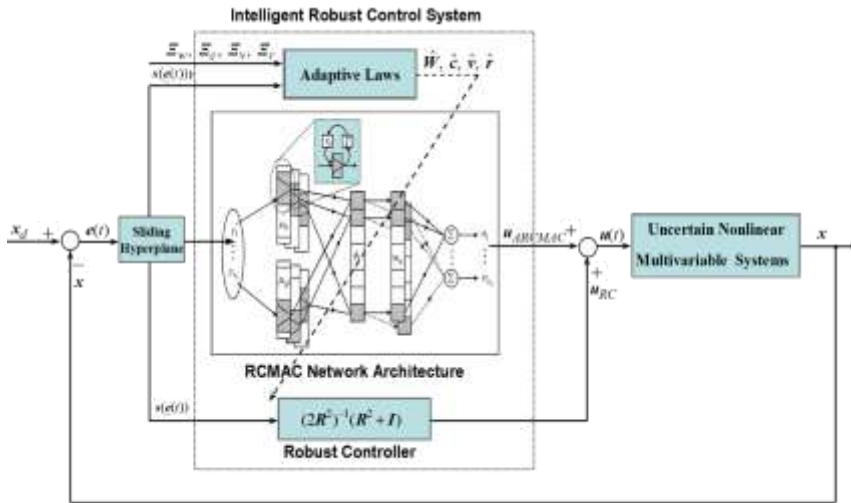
Intelligent Robust Control System

$\Xi_W, \Xi_c, \Xi_v, \Xi_r$

$s(e(t))$

Adaptive Laws

$\hat{W}, \hat{c}, \hat{v}, \hat{r}$

$x_d$ $+$ $e(t)$ $-$ $x$

Sliding Hyperplane

$u_{ARCMAC}$ $+$ $u(t)$ $+$ $u_{RC}$

Uncertain Nonlinear Multivariable Systems

$x$

RCMAC Network Architecture

$s(e(t))$

$(2R^2)^{-1}(R^2+I)$

Robust Controller